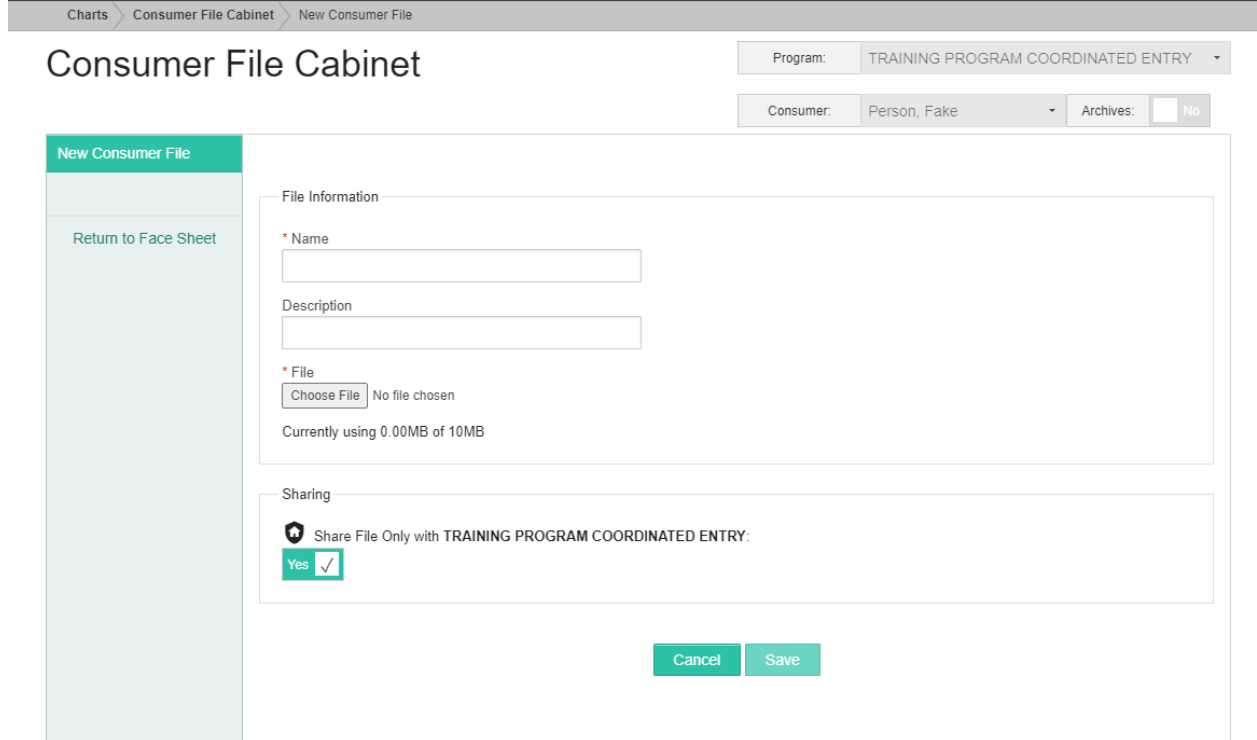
Charts | Consumer File Cabinet | New Consumer File

Consumer File Cabinet

Program: TRAINING PROGRAM COORDINATED ENTRY

Consumer: Person, Fake | Archives: No

New Consumer File

Return to Face Sheet

File Information

* Name

Description

* File
Choose File No file chosen

Currently using 0.00MB of 10MB

Sharing

Share File Only with TRAINING PROGRAM COORDINATED ENTRY:
Yes ✓

Cancel Save